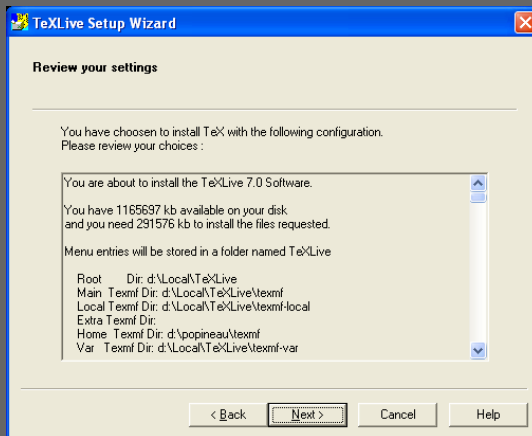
TeXLive Setup Wizard

Review your settings

You have choosen to install TeX with the following configuration.
Please review your choices :

You are about to install the TeXLive 7.0 Software.

You have 1165697 kb available on your disk
and you need 291576 kb to install the files requested.

Menu entries will be stored in a folder named TeXLive

Root Dir: d:\Local\TeXLive
Main Texmf Dir: d:\Local\TeXLive\texmf
Local Texmf Dir: d:\Local\TeXLive\texmf-local
Extra Texmf Dir:
Home Texmf Dir: d:\popineau\texmf
Var Texmf Dir: d:\Local\TeXLive\texmf-var

< Back
Next >
Cancel
Help